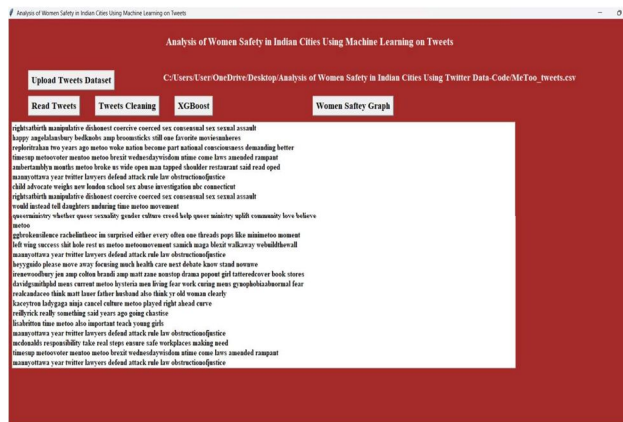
Analysis of Women Safety in Indian Cities Using Machine Learning on Tweets

Analysis of Women Safety in Indian Cities Using Machine Learning on Tweets

Upload Tweets Dataset

C:/Users/User/OneDrive/Desktop/Analysis of Women Safety in Indian Cities Using Twitter Data-Code/MeToo_tweets.csv

Read Tweets

Tweets Cleaning

XGBoost

Women Saftey Graph

rightsatbirth manipulative dishonest coercive coerced sex consensual sex sexual assault
happy angelalansbury bedknobs amp broomsticks still one favorite moviesmheroes
reploritrakan two years ago metoo woke nation become part national consciousness demanding better
timesup metoovoter mentoo metoo brexit wednesdaywisdom utme come laws amended rampant
ambertamblyn mouths metoo broke us wide open man tapped shoulder restaurant said read oped
mauuyottawa year twitter lawyers defend attack rule law obstructionofjustice
child advocate weighs new london school sex abuse investigation abc connecticut
rightsatbirth manipulative dishonest coercive coerced sex consensual sex sexual assault
would instead tell daughters unduring time metoo movement
queerministry whether queer sexuality gender culture creed help queer ministry uplift community love believe
metoo
ggbrokensilence rachelintheoc im surprised either every often one threads pops like minimetoo moment
left wing success shit hole rest us metoo metoomovement samich maga blexit walkaway webuildthewall
mauuyottawa year twitter lawyers defend attack rule law obstructionofjustice
heyygnido please move away focusing much health care next debate know stand nowanw
irenewoodbury jen amp colton brandi amp matt zane nonstop drama popout girl tatteredcover book stores
davidgsmithphd mens current metoo hysteria men living fear work curing mens gynophobiaabnormal fear
realcandaceo think matt lauer father husband also think yr old woman clearly
kaceytron ladygaga ninja cancel culture metoo played right ahead curve
reillyrick really something said years ago going chastise
lisabritton time metoo also important teach young girls
mauuyottawa year twitter lawyers defend attack rule law obstructionofjustice
mcdonalds responsibility take real steps ensure safe workplaces making need
timesup metoovoter mentoo metoo brexit wednesdaywisdom utme come laws amended rampant
mauuyottawa year twitter lawyers defend attack rule law obstructionofjustice